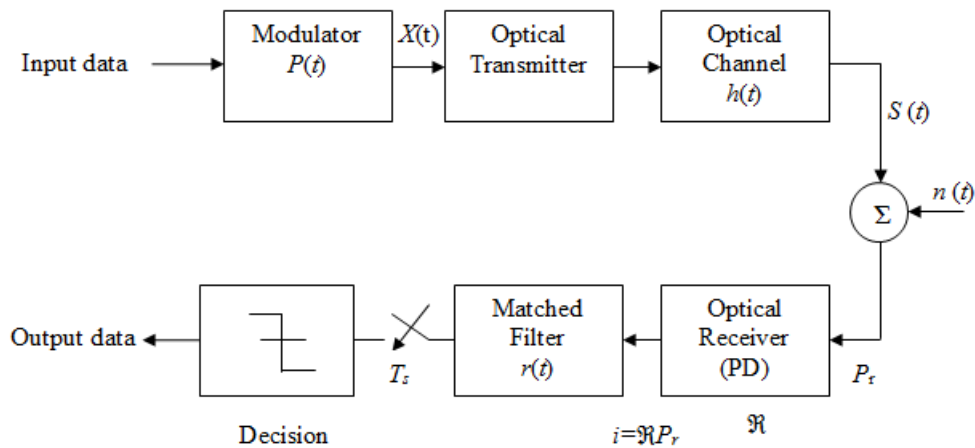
Input data

Modulator
$P(t)$

$X$(t)

Optical Transmitter

Optical Channel
$h(t)$

$S(t)$

$\Sigma$

$n(t)$

Output data

$T_s$

Matched Filter
$r(t)$

Optical Receiver
(PD)

$P_r$

Decision

$i=\Re P_r$

$\Re$